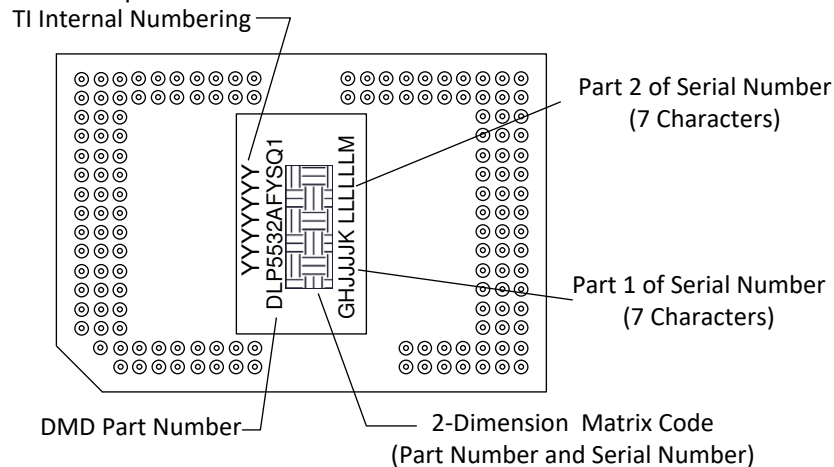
TI Internal Numbering

Part 2 of Serial Number (7 Characters)

YYYYYYY
DLP5532AFYSQ1
GHJJJJK LLLLLLM

Part 1 of Serial Number (7 Characters)

DMD Part Number

2-Dimension Matrix Code (Part Number and Serial Number)